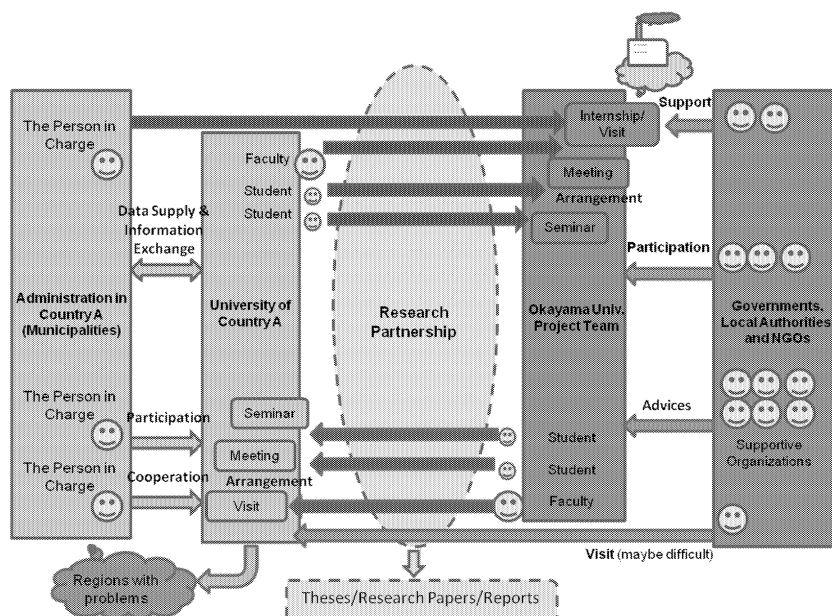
Support

The Person in Charge

Internship/ Visit

Faculty

Meeting

Student

Arrangement

Student

Seminar

Data Supply & Information Exchange

Participation

Administration in Country A (Municipalities)

University of Country A

Research Partnership

Okayama Univ. Project Team

Governments, Local Authorities and NGOs

The Person in Charge

Participation

Seminar

Advices

Supportive Organizations

Student

The Person in Charge

Cooperation

Meeting

Arrangement

Student

Visit

Faculty

Visit (maybe difficult)

Regions with problems

Theses/Research Papers/Reports